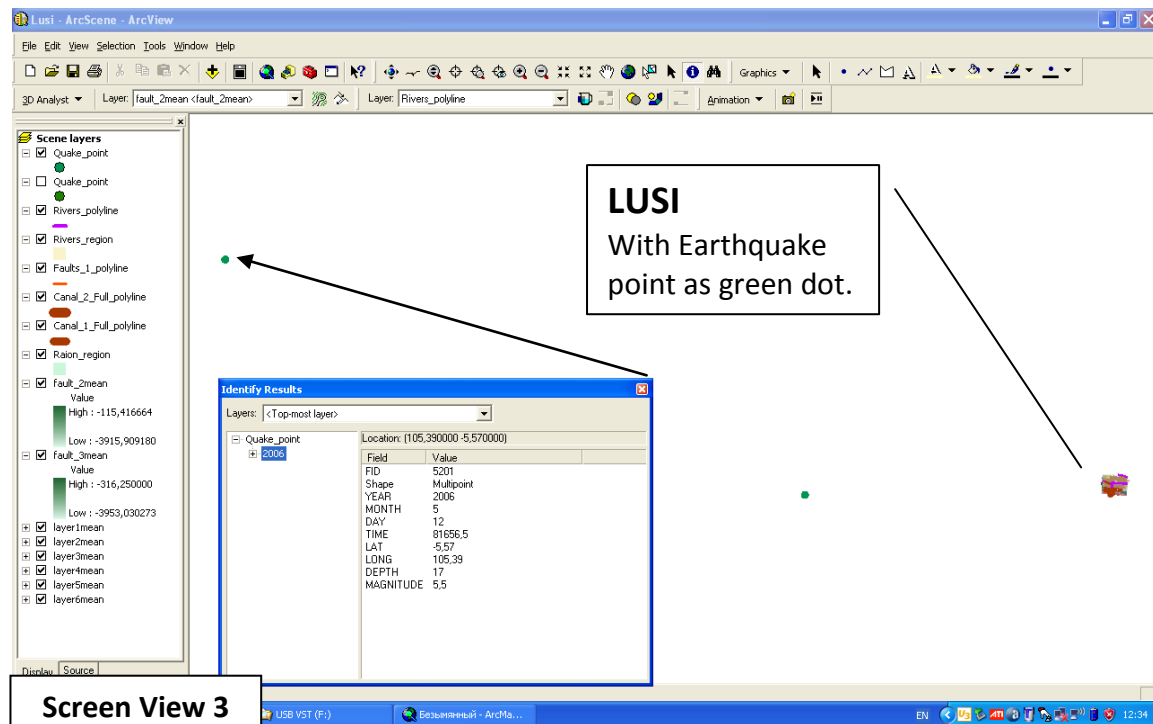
Lusi - ArcScene - ArcView

File Edit View Selection Tools Window Help

Graphics

3D Analyst Layer: fault_2mean <fault_2mean> Layer: Rivers_polyline Animation

Scene layers
Quake_point
Quake_point
Rivers_polyline
Rivers_region
Faults_1_polyline
Canal_2_Full_polyline
Canal_1_Full_polyline
Raion_region
fault_2mean
Value
High : -115,416664
Low : -3915,909180
fault_3mean
Value
High : -316,250000
Low : -3953,030273
layer1mean
layer2mean
layer3mean
layer4mean
layer5mean
layer6mean

Display Source

LUSI
With Earthquake point as green dot.

Identify Results
Layers: <Top-most layer>
Quake_point
2006
Location: (105,390000 -5,570000)

| Field | Value |
|---|---|
| FID | 5201 |
| Shape | Multipoint |
| YEAR | 2006 |
| MONTH | 5 |
| DAY | 12 |
| TIME | 81656,5 |
| LAT | -5,57 |
| LONG | 105,39 |
| DEPTH | 17 |
| MAGNITUDE | 5,5 |

Screen View 3

USB VST (F:)
Безымянный - ArcMa...
EN 12:34